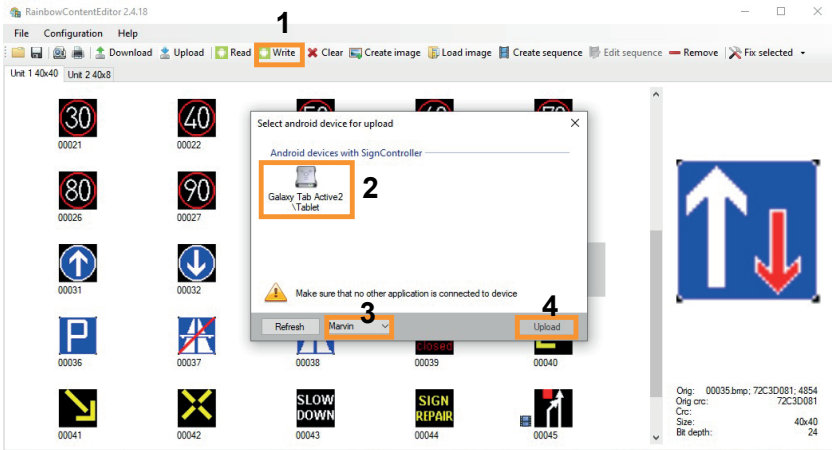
RainbowContentEditor 2.4.18

File Configuration Help

Download Upload Read Write Clear Create image Load image Create sequence Edit sequence Remove Fix selected

1

Unit 1 40x40 Unit 2 40x8

30
00021

40
00022

80
00026

90
00027

00031

00032

P
00036

00037

00038

closed
00039

00040

00041

00042

SLOW DOWN
00043

SIGN REPAIR
00044

00045

Select android device for upload

Android devices with SignController

Galaxy Tab Active2 \Tablet

2

Make sure that no other application is connected to device

Refresh

Marvin

3

4

Upload

Orig: 00035.bmp; 72C3D081; 4854
Orig crc: 72C3D081
Crc:
Name:
Size: 40x40
Bit depth: 24